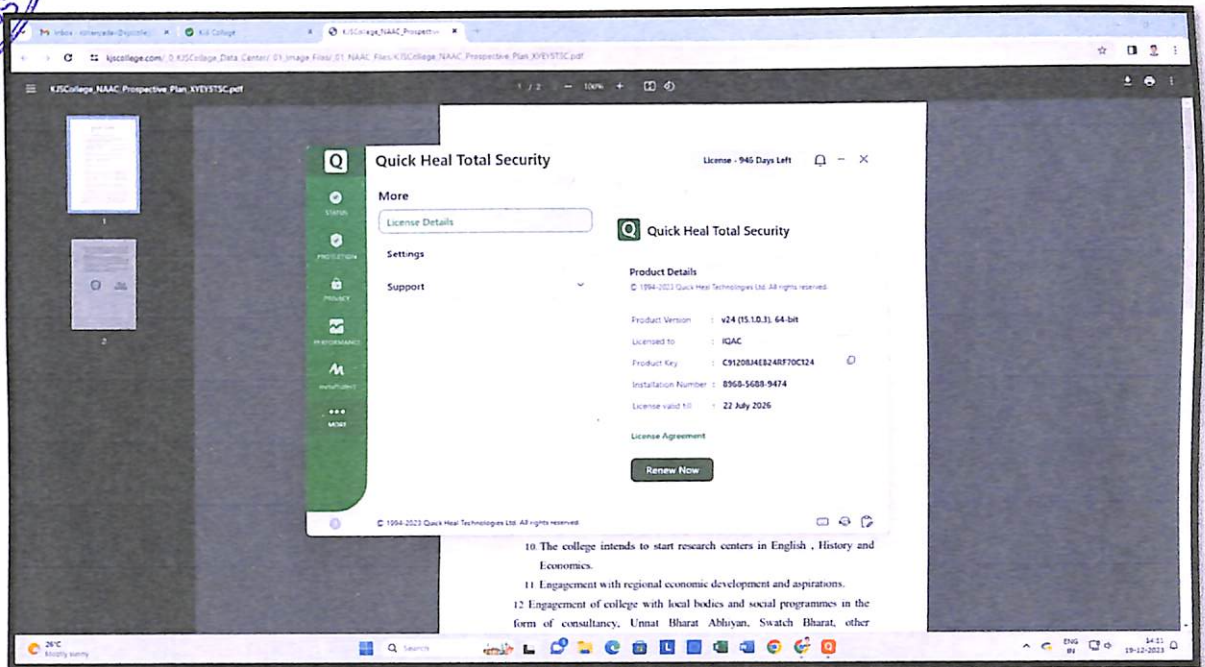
Inbox - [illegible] × KJS College × KJSCollege_NAAC_Prospective ×

kjscollege.com/_0_KJSCollege_Data_Center/_01_Image Files/_01_NAAC_Files/KJSCollege_NAAC_Prospective_Plan_XYEYSTSC.pdf

KJSCollege_NAAC_Prospective_Plan_XYEYSTSC.pdf

1 / 2 | — 100% +

1

2

Quick Heal Total Security

License - 946 Days Left

STATUS

PROTECTION

PRIVACY

PERFORMANCE

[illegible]

MORE

More

License Details

Settings

Support

Quick Heal Total Security

Product Details

© 1994-2023 Quick Heal Technologies Ltd. All rights reserved.

Product Version : v24 (15.1.0.3), 64-bit

Licensed to : IQAC

Product Key : C91208J4E824RF70C124

Installation Number : 8968-5688-9474

License valid till : 22 July 2026

License Agreement

Renew Now

© 1994-2023 Quick Heal Technologies Ltd. All rights reserved.

10. The college intends to start research centers in English , History and Economics.

11. Engagement with regional economic development and aspirations.

12 Engagement of college with local bodies and social programmes in the form of consultancy, Unnat Bharat Abhiyan, Swatch Bharat, other

26°C Mostly sunny

Search

ENG IN

14:11 19-12-2023